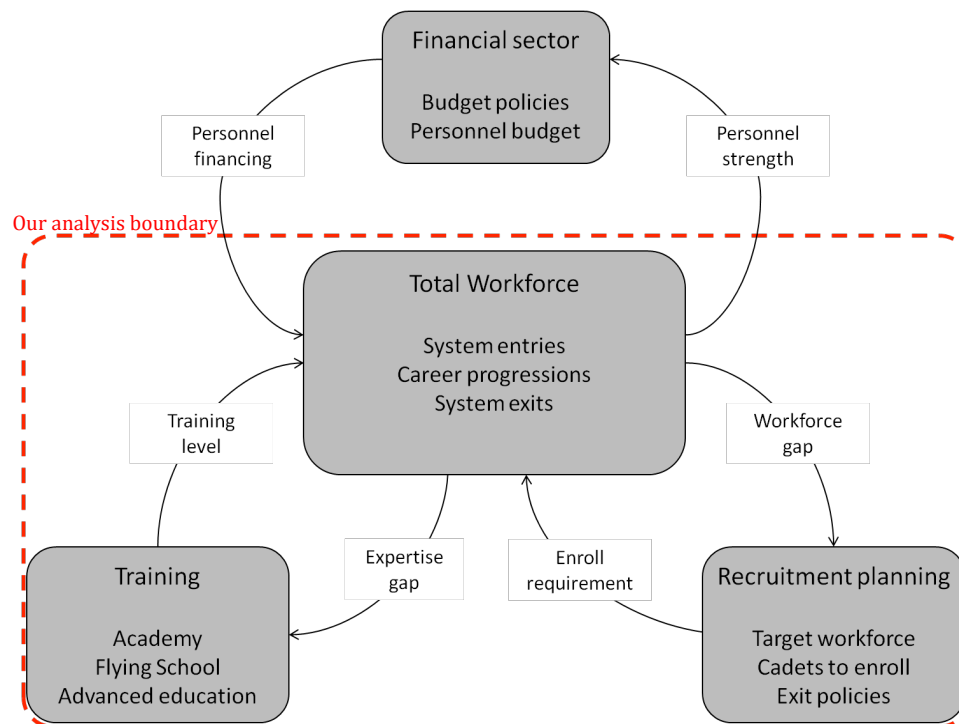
Financial sector

Budget policies
Personnel budget

Personnel financing

Personnel strength

Our analysis boundary

Total Workforce

System entries
Career progressions
System exits

Training level

Workforce gap

Expertise gap

Enroll requirement

Training

Academy
Flying School
Advanced education

Recruitment planning

Target workforce
Cadets to enroll
Exit policies